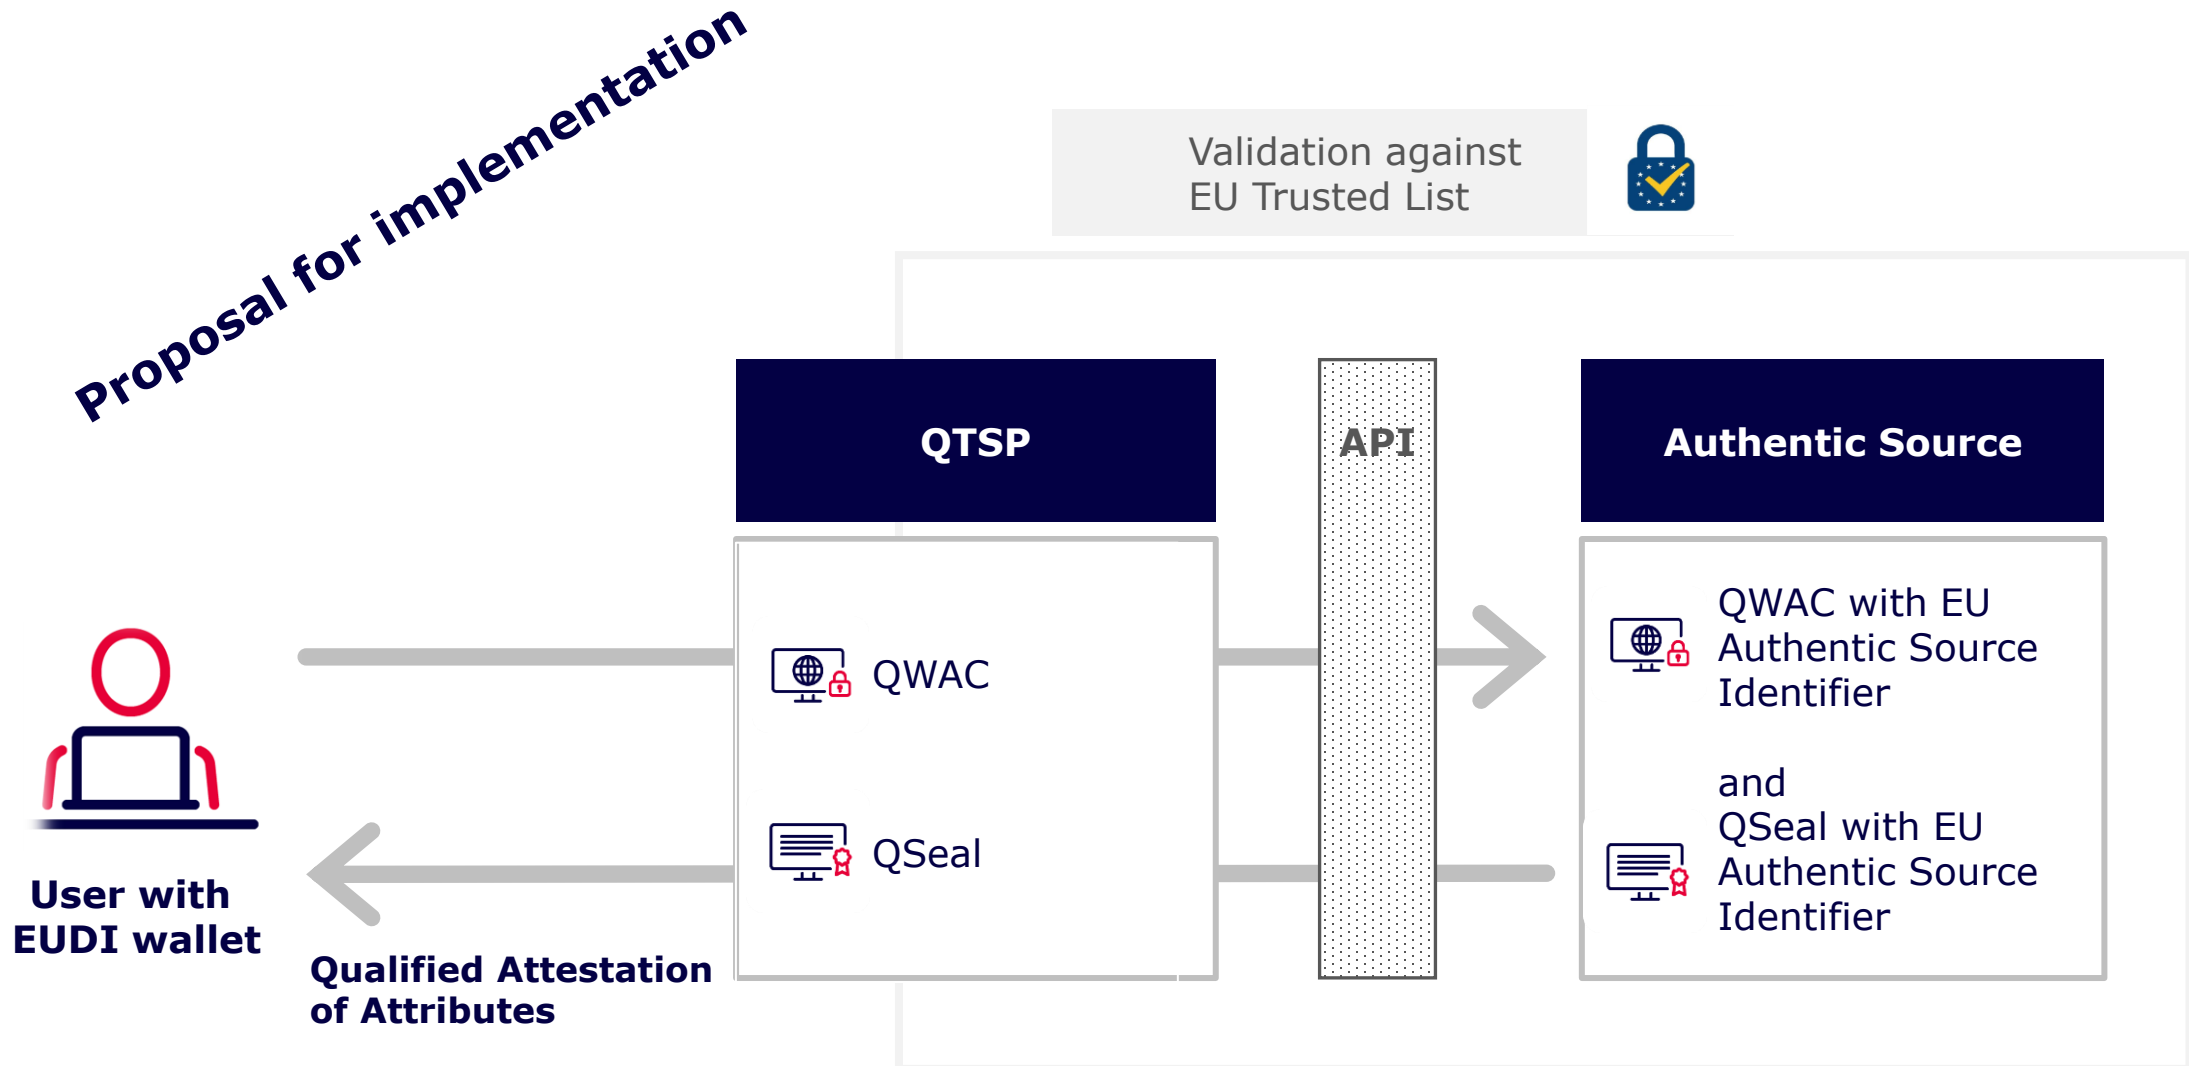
Proposal for implementation

Validation against EU Trusted List

QTSP

API

Authentic Source

QWAC

QSeal

QWAC with EU Authentic Source Identifier

and QSeal with EU Authentic Source Identifier

User with EUDI wallet

Qualified Attestation of Attributes